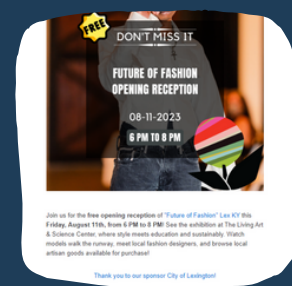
FREE

DON'T MISS IT

FUTURE OF FASHION OPENING RECEPTION

08-11-2023

6 PM TO 8 PM

Join us for the free opening reception of "Future of Fashion" Lex KY this Friday, August 11th, from 6 PM to 8 PM! See the exhibition at The Living Arts & Science Center, where style meets education and sustainability. Watch models walk the runway, meet local fashion designers, and browse local artisan goods available for purchase!

Thank you to our sponsor City of Lexington!